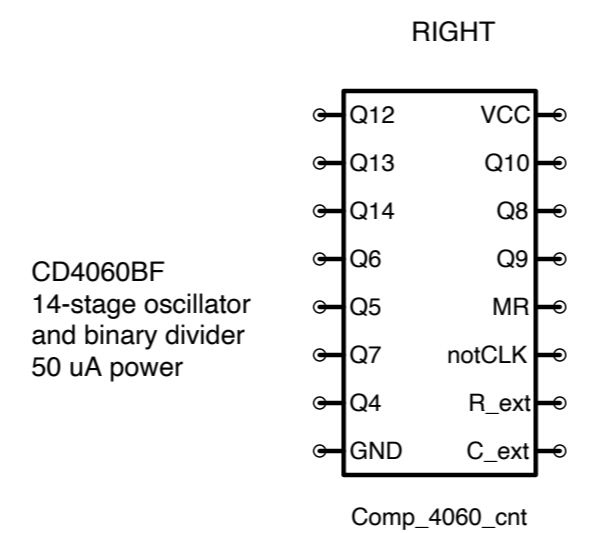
RIGHT

CD4060BF
14-stage oscillator
and binary divider
50 uA power

| | |
|---|---|
| Q12 | VCC |
| Q13 | Q10 |
| Q14 | Q8 |
| Q6 | Q9 |
| Q5 | MR |
| Q7 | notCLK |
| Q4 | R_ext |
| GND | C_ext |

Comp_4060_cnt